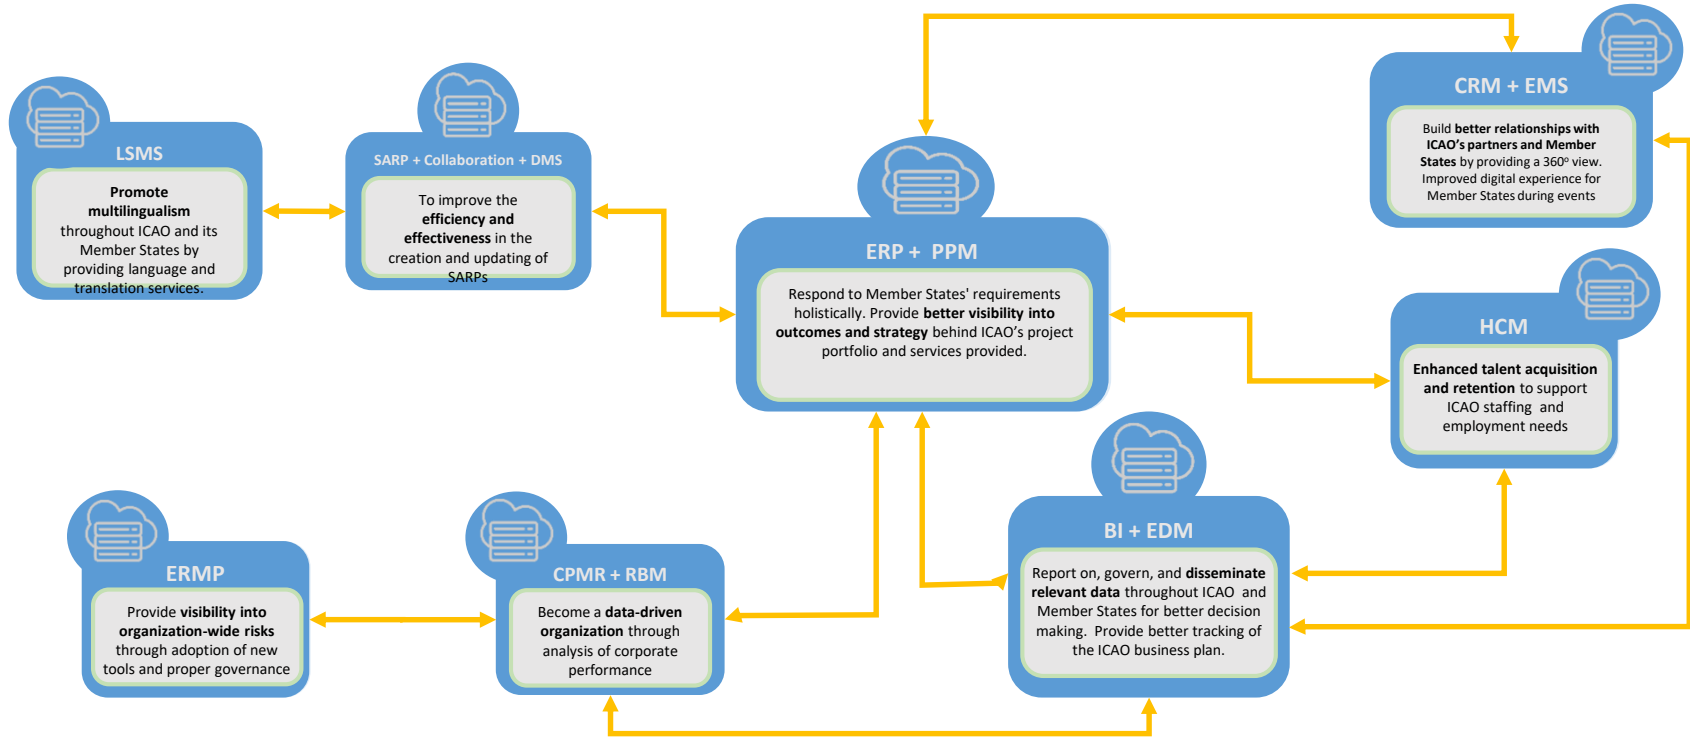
LSMS

**Promote multilingualism** throughout ICAO and its Member States by providing language and translation services.

SARP + Collaboration + DMS

To improve the **efficiency and effectiveness** in the creation and updating of SARPs

ERP + PPM

Respond to Member States' requirements holistically. Provide **better visibility into outcomes and strategy** behind ICAO's project portfolio and services provided.

CRM + EMS

Build **better relationships with ICAO's partners and Member States** by providing a 360º view. Improved digital experience for Member States during events

HCM

**Enhanced talent acquisition and retention** to support ICAO staffing and employment needs

ERMP

Provide **visibility into organization-wide risks** through adoption of new tools and proper governance

CPMR + RBM

Become a **data-driven organization** through analysis of corporate performance

BI + EDM

Report on, govern, and **disseminate relevant data** throughout ICAO and Member States for better decision making. Provide better tracking of the ICAO business plan.